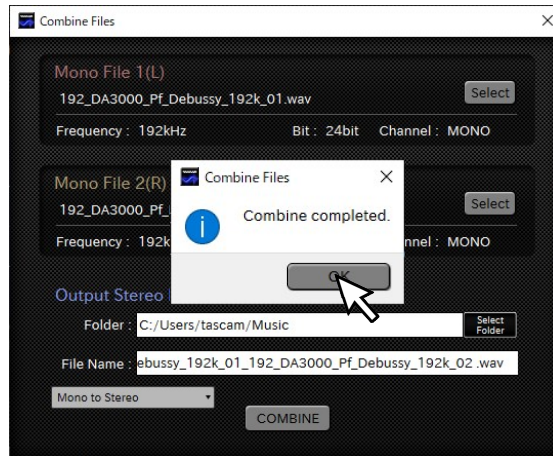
Combine Files

Mono File 1(L)
192_DA3000_Pf_Debussy_192k_01.wav
Select
Frequency : 192kHz
Bit : 24bit
Channel : MONO

Mono File 2(R)
192_DA3000_Pf_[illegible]
Select
Frequency : 192k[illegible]
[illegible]nnel : MONO

Combine Files
Combine completed.
OK

Output Stereo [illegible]
Folder : C:/Users/tascam/Music
Select Folder
File Name : ebussy_192k_01_192_DA3000_Pf_Debussy_192k_02 .wav
Mono to Stereo
COMBINE